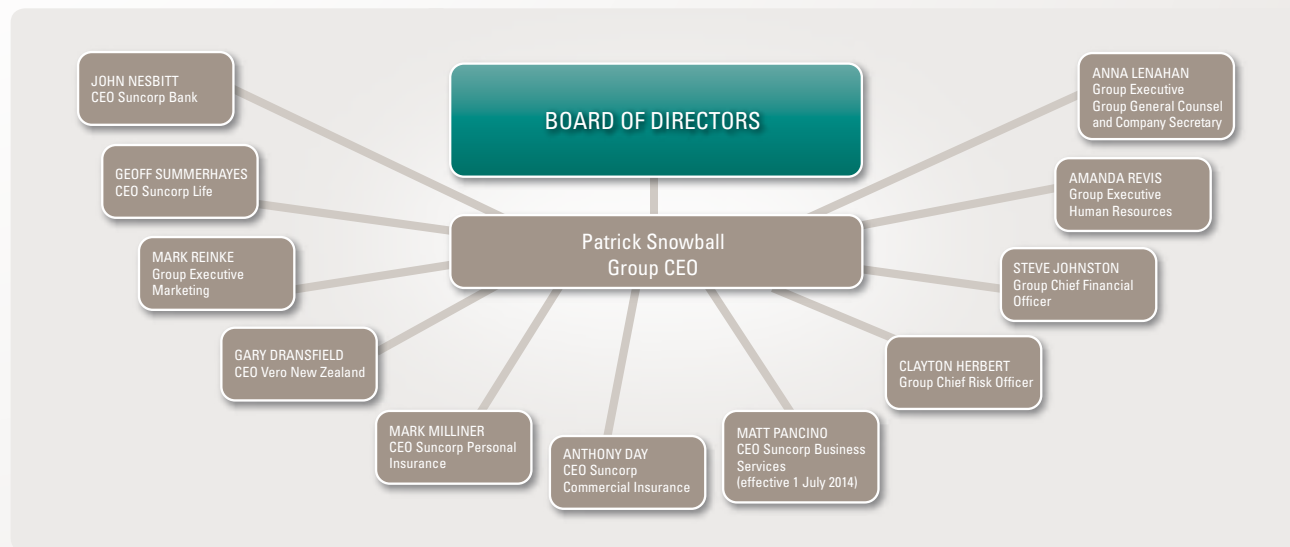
BOARD OF DIRECTORS

Patrick Snowball
Group CEO

JOHN NESBITT
CEO Suncorp Bank

GEOFF SUMMERHAYES
CEO Suncorp Life

MARK REINKE
Group Executive
Marketing

GARY DRANSFIELD
CEO Vero New Zealand

MARK MILLINER
CEO Suncorp Personal Insurance

ANTHONY DAY
CEO Suncorp
Commercial Insurance

MATT PANCINO
CEO Suncorp Business Services
(effective 1 July 2014)

CLAYTON HERBERT
Group Chief Risk Officer

STEVE JOHNSTON
Group Chief Financial Officer

AMANDA REVIS
Group Executive
Human Resources

ANNA LENAHAN
Group Executive
Group General Counsel and Company Secretary